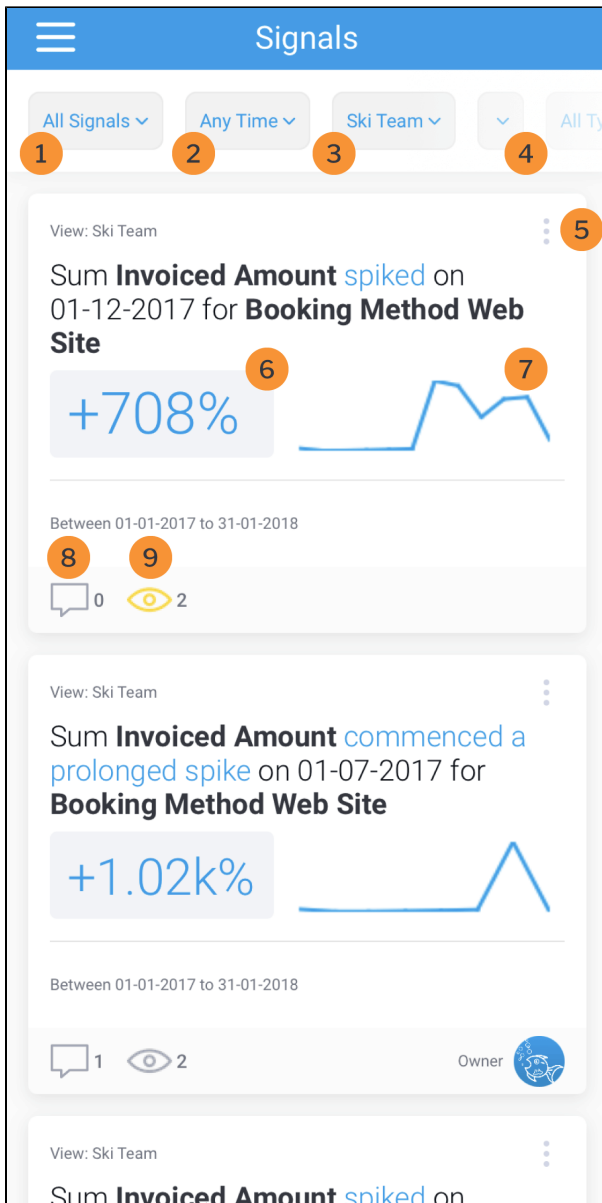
Signals

All Signals
1
Any Time
2
Ski Team
3
4
All Ty

View: Ski Team
5

Sum **Invoiced Amount** spiked on 01-12-2017 for **Booking Method Web Site**

6
7
+708%

Between 01-01-2017 to 31-01-2018

8
9
0
2

View: Ski Team

Sum **Invoiced Amount** commenced a prolonged spike on 01-07-2017 for **Booking Method Web Site**

+1.02k%

Between 01-01-2017 to 31-01-2018

1
2
Owner

View: Ski Team

Sum **Invoiced Amount** spiked on